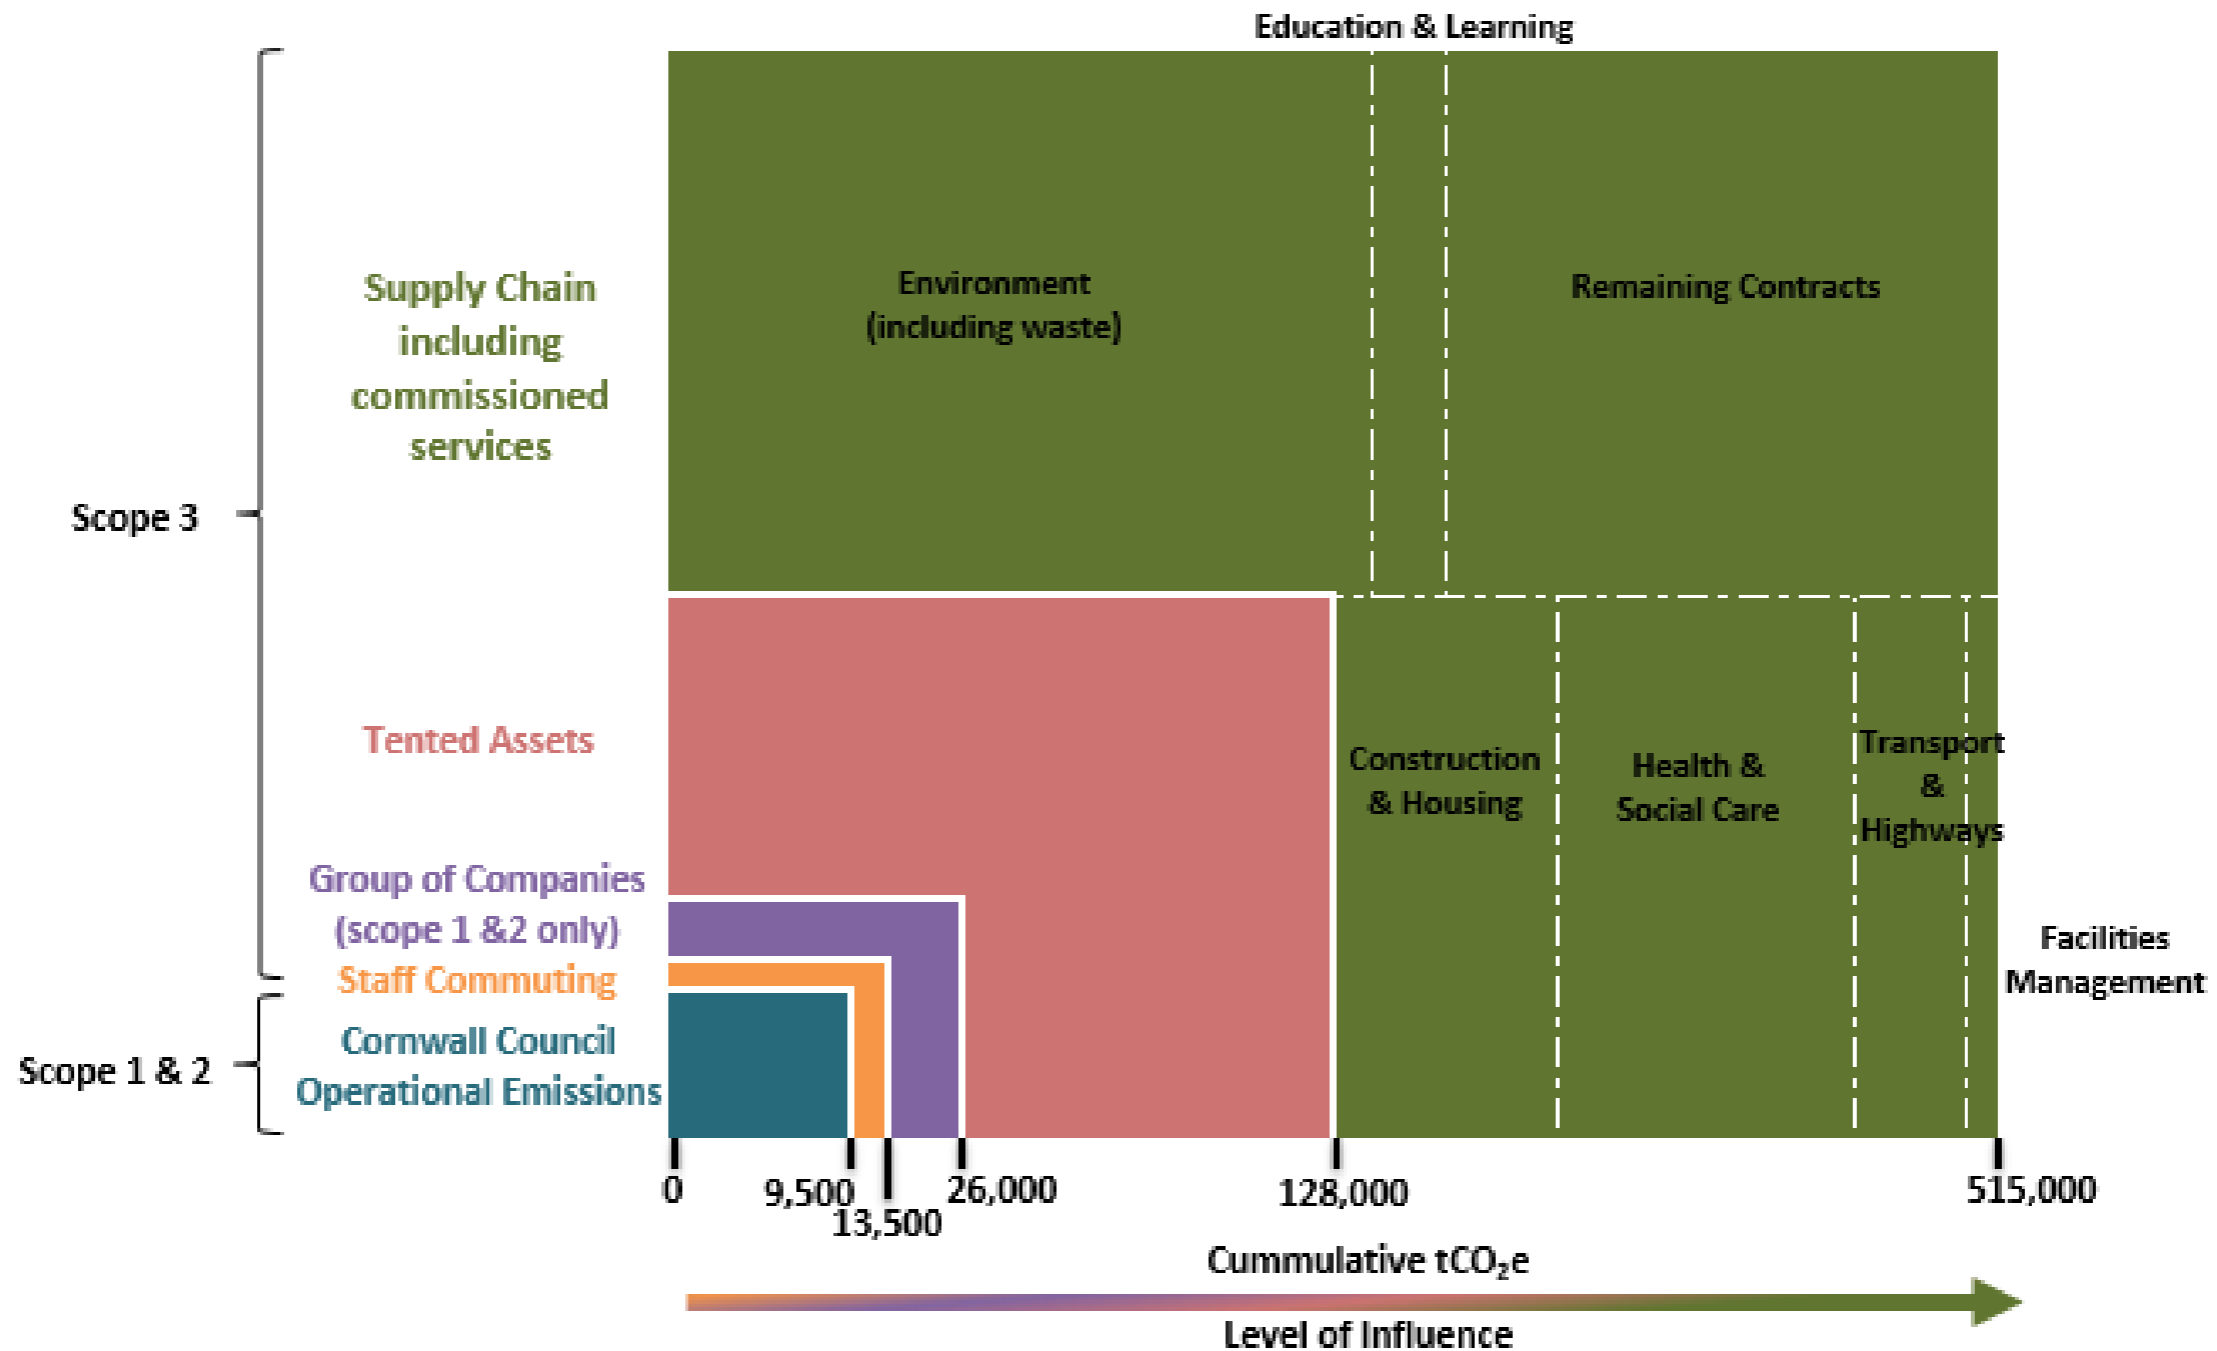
Education & Learning

Scope 3

Supply Chain including commissioned services

Environment (including waste)

Remaining Contracts

Tented Assets

Construction & Housing

Health & Social Care

Transport & Highways

Group of Companies (scope 1 &2 only)

Staff Commuting

Facilities Management

Scope 1 & 2

Cornwall Council Operational Emissions

0
9,500
13,500
26,000
128,000
515,000

Cummulative $tCO_2e$

Level of Influence